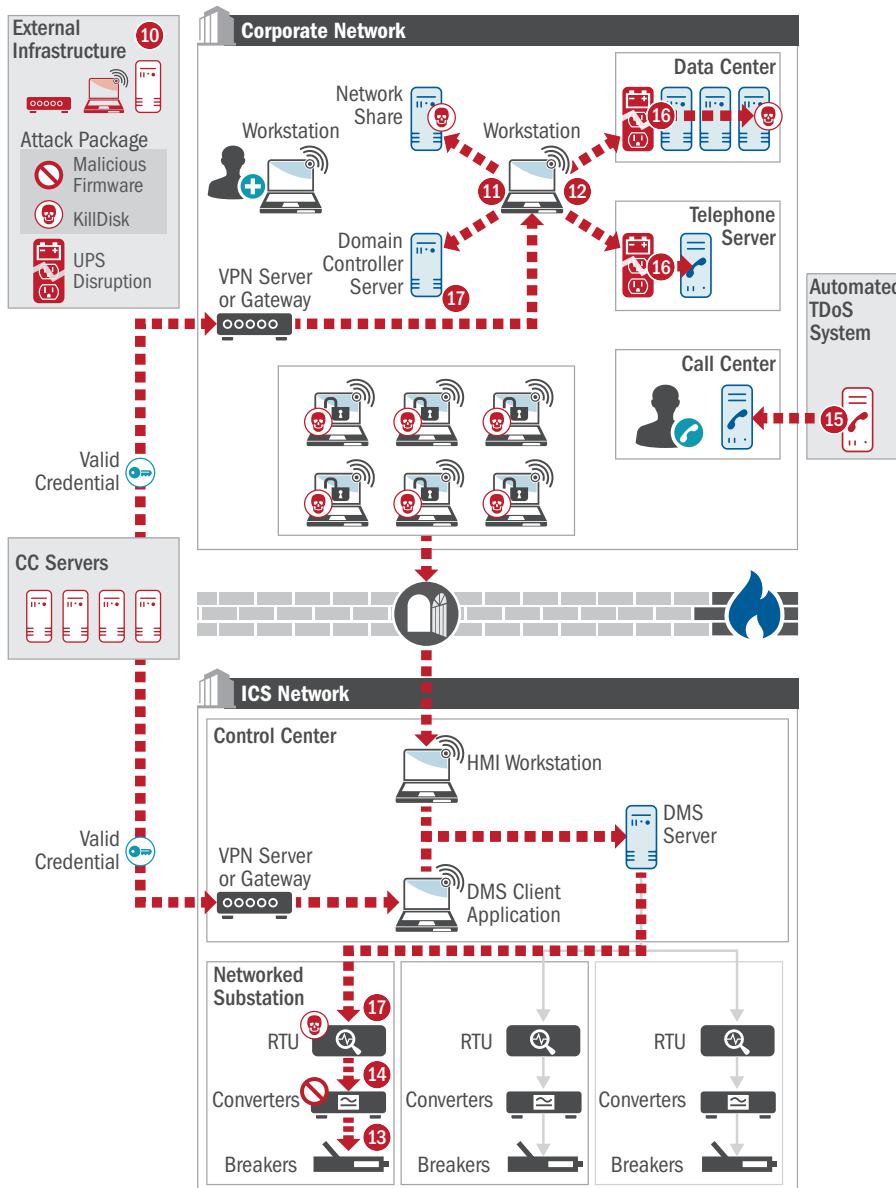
External Infrastructure
10
Attack Package
Malicious Firmware
KillDisk
UPS Disruption

Corporate Network
Network Share
Workstation
Workstation
Data Center
16
11
12
Domain Controller Server
17
Telephone Server
16
VPN Server or Gateway
Automated TDoS System
Call Center
15
Valid Credential
CC Servers

ICS Network
Control Center
HMI Workstation
DMS Server
Valid Credential
VPN Server or Gateway
DMS Client Application
Networked Substation
17
RTU
14
Converters
13
Breakers
RTU
Converters
Breakers
RTU
Converters
Breakers